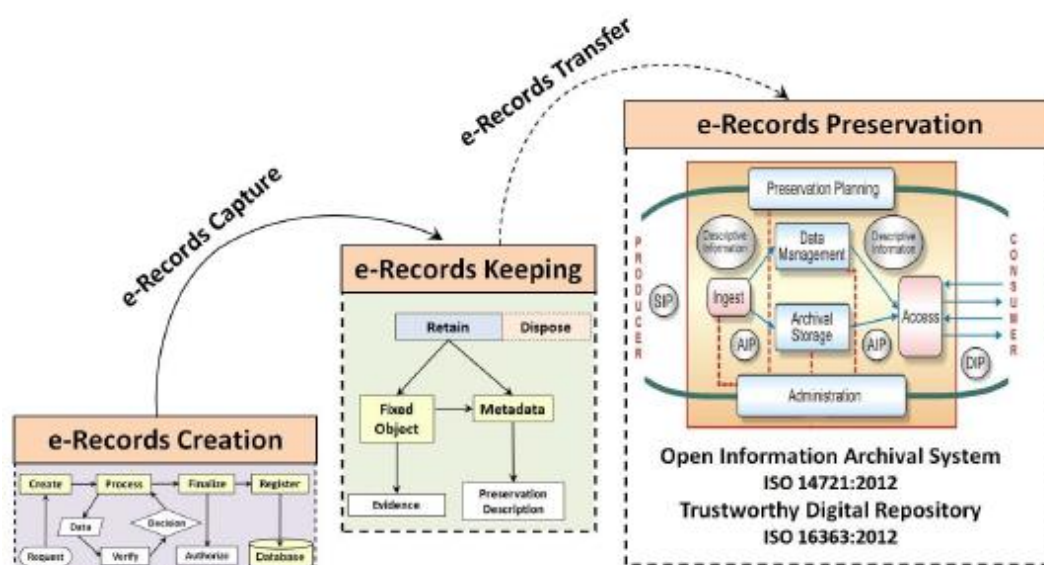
e-Records Transfer

e-Records Capture

e-Records Preservation

Preservation Planning

Descriptive Information

Data Management

Descriptive Information

PRODUCER

CONSUMER

SIP

Ingest

AIP

Archival Storage

AIP

Access

DIP

Administration

Open Information Archival System
ISO 14721:2012
Trustworthy Digital Repository
ISO 16363:2012

e-Records Keeping

Retain

Dispose

Fixed Object

Metadata

Evidence

Preservation Description

e-Records Creation

Create

Process

Finalize

Register

Data

Decision

Request

Verify

Authorize

Database